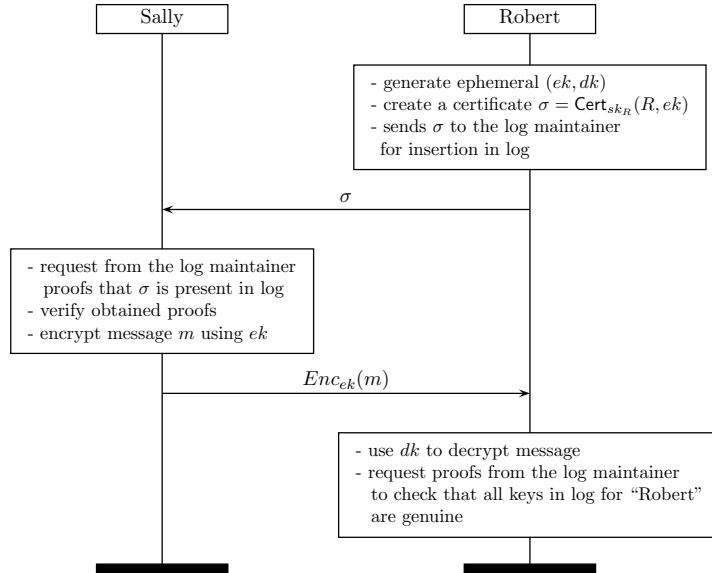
Sally

Robert

- generate ephemeral $(ek, dk)$
- create a certificate $\sigma = \mathsf{Cert}_{sk_R}(R, ek)$
- sends $\sigma$ to the log maintainer for insertion in log

$\sigma$

- request from the log maintainer proofs that $\sigma$ is present in log
- verify obtained proofs
- encrypt message $m$ using $ek$

$Enc_{ek}(m)$

- use $dk$ to decrypt message
- request proofs from the log maintainer to check that all keys in log for “Robert” are genuine